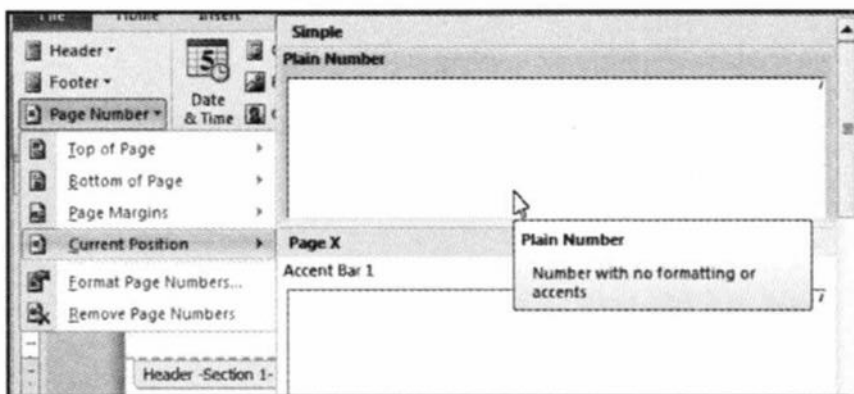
File Home Insert

Header ▾
Footer ▾
Page Number ▾

Date & Time

Top of Page
Bottom of Page
Page Margins
Current Position
Format Page Numbers...
Remove Page Numbers

Header -Section 1-

Simple
Plain Number

Page X
Accent Bar 1

Plain Number
Number with no formatting or accents